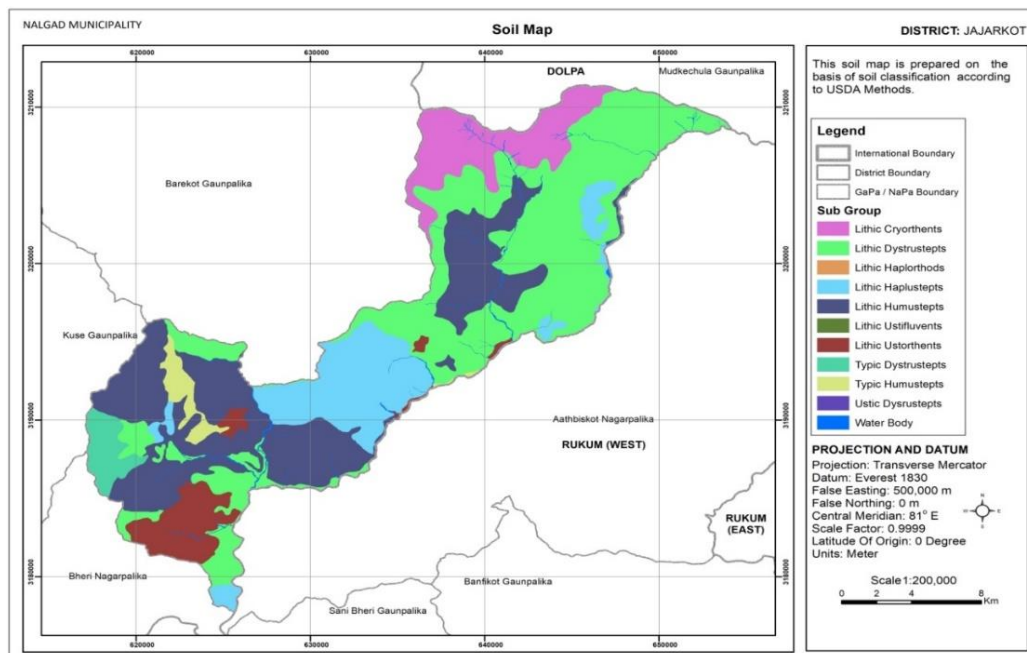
NALGAD MUNICIPALITY

Soil Map

DISTRICT: JAJARKOT

620000 630000 640000 650000

3210000

3200000

3190000

3180000

DOLPA

Mudkechula Gaunpalika

Barekot Gaunpalika

Kuse Gaunpalika

Aathbiskot Nagarpalika

RUKUM (WEST)

RUKUM (EAST)

Bheri Nagarpalika

Banfikot Gaunpalika

Sani Bheri Gaunpalika

620000 630000 640000 650000

This soil map is prepared on the basis of soil classification according to USDA Methods.

Legend

International Boundary

District Boundary

GaPa / NaPa Boundary

Sub Group

Lithic Cryorthents

Lithic Dystrustepts

Lithic Haplorthods

Lithic Haplustepts

Lithic Humustepts

Lithic Ustifluvents

Lithic Ustorthents

Typic Dystrustepts

Typic Humustepts

Ustic Dysrustepts

Water Body

PROJECTION AND DATUM

Projection: Transverse Mercator
Datum: Everest 1830
False Easting: 500,000 m
False Northing: 0 m
Central Meridian: 81° E
Scale Factor: 0.9999
Latitude Of Origin: 0 Degree
Units: Meter

Scale 1:200,000

0 2 4 8 Km